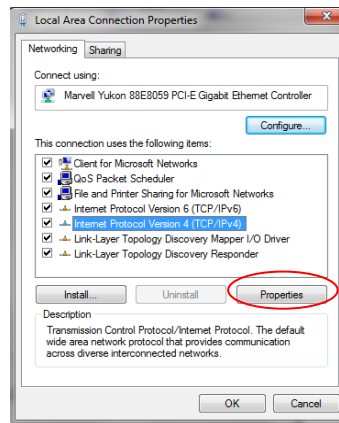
Local Area Connection Properties

Networking | Sharing

Connect using:

Marvell Yukon 88E8059 PCI-E Gigabit Ethernet Controller

Configure...

This connection uses the following items:

Client for Microsoft Networks
QoS Packet Scheduler
File and Printer Sharing for Microsoft Networks
Internet Protocol Version 6 (TCP/IPv6)
Internet Protocol Version 4 (TCP/IPv4)
Link-Layer Topology Discovery Mapper I/O Driver
Link-Layer Topology Discovery Responder

Install... | Uninstall | Properties

Description

Transmission Control Protocol/Internet Protocol. The default wide area network protocol that provides communication across diverse interconnected networks.

OK | Cancel